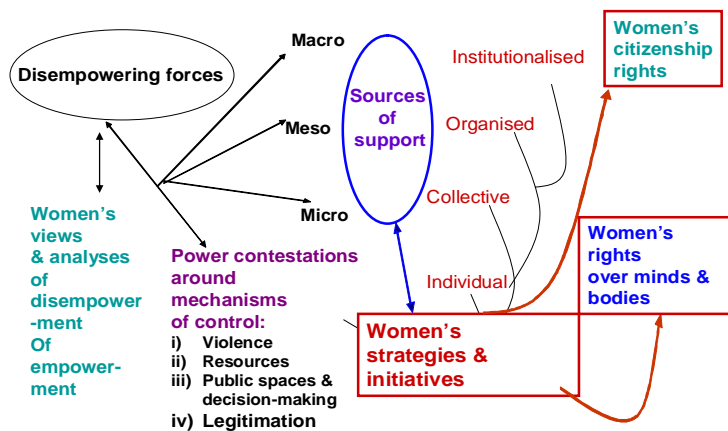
Disempowering forces

Macro

Meso

Micro

Sources of support

Institutionalised

Organised

Collective

Individual

Women's citizenship rights

Women's rights over minds & bodies

Women's views & analyses of disempower-ment Of empower-ment

Power contestations around mechanisms of control:
i) Violence
ii) Resources
iii) Public spaces & decision-making
iv) Legitimation

Women's strategies & initiatives